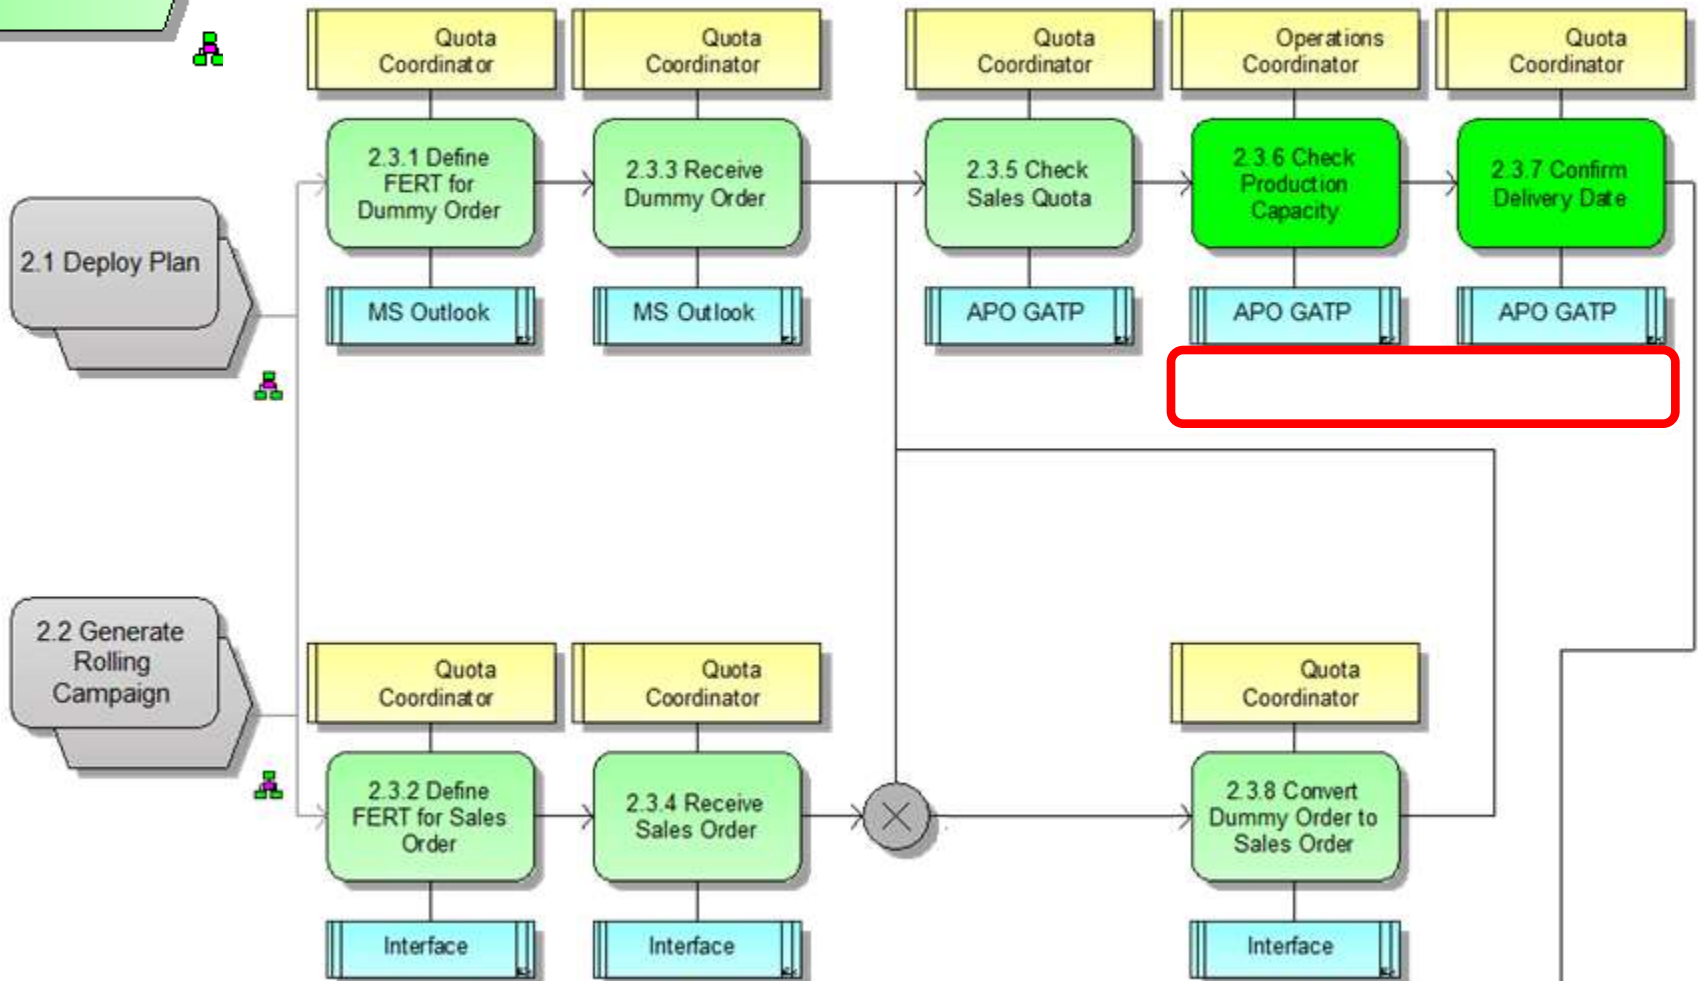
Quota Coordinator

Quota Coordinator

Quota Coordinator

Operations Coordinator

Quota Coordinator

2.1 Deploy Plan

2.3.1 Define FERT for Dummy Order

2.3.3 Receive Dummy Order

2.3.5 Check Sales Quota

2.3.6 Check Production Capacity

2.3.7 Confirm Delivery Date

MS Outlook

MS Outlook

APO GATP

APO GATP

APO GATP

2.2 Generate Rolling Campaign

Quota Coordinator

Quota Coordinator

Quota Coordinator

2.3.2 Define FERT for Sales Order

2.3.4 Receive Sales Order

2.3.8 Convert Dummy Order to Sales Order

Interface

Interface

Interface